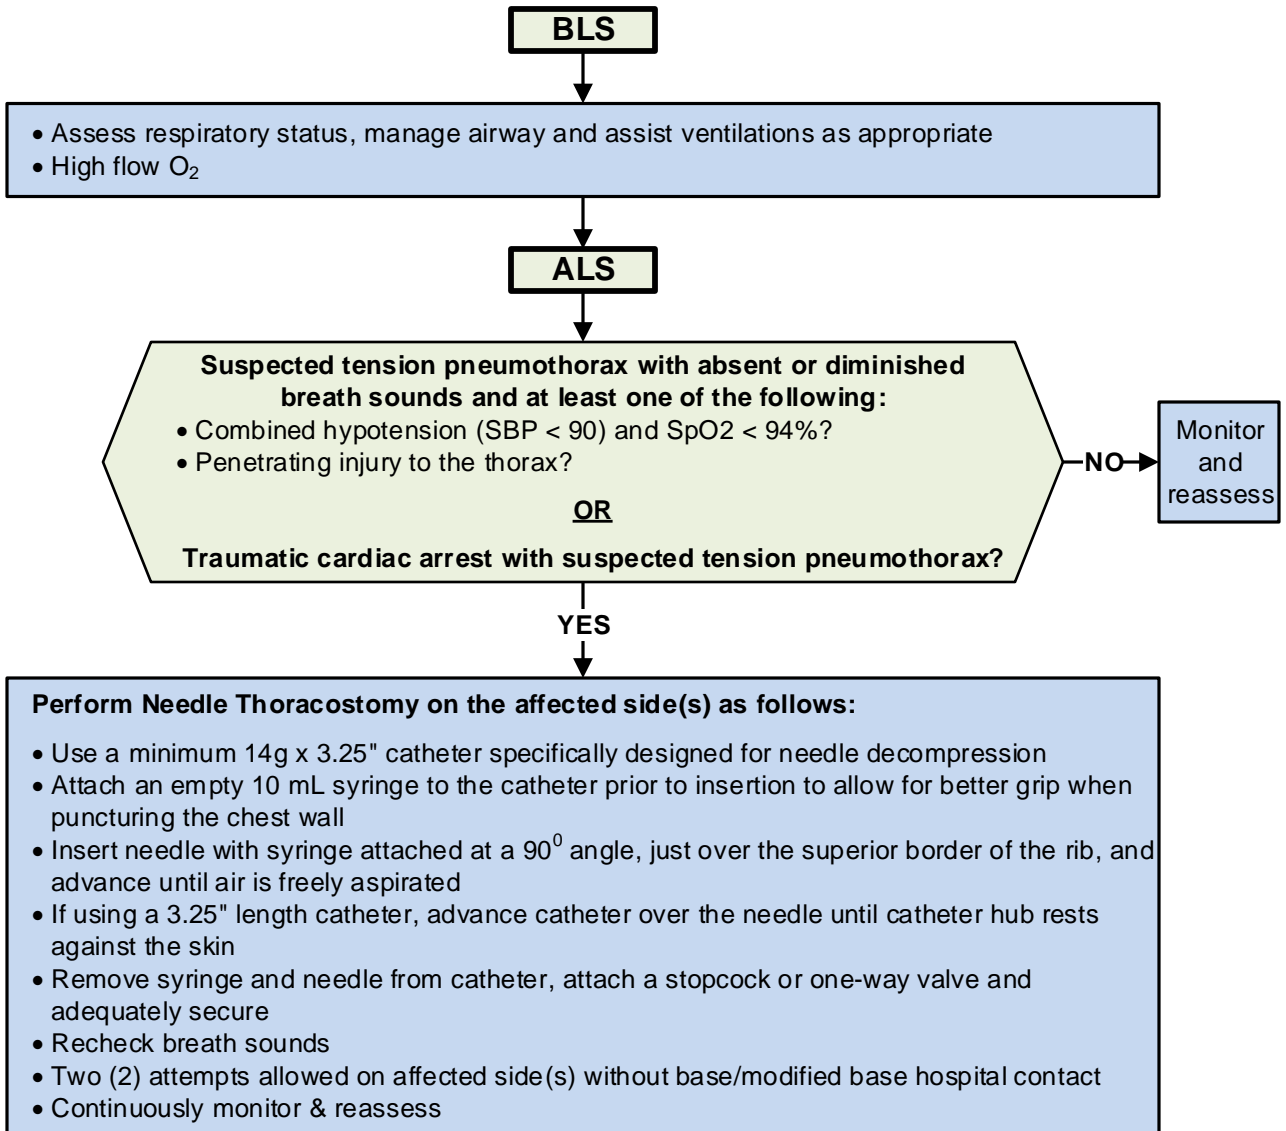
BLS

• Assess respiratory status, manage airway and assist ventilations as appropriate
• High flow $O_2$

ALS

Suspected tension pneumothorax with absent or diminished breath sounds and at least one of the following:
• Combined hypotension (SBP < 90) and SpO2 < 94%?
• Penetrating injury to the thorax?

OR

Traumatic cardiac arrest with suspected tension pneumothorax?

NO

Monitor and reassess

YES

Perform Needle Thoracostomy on the affected side(s) as follows:

• Use a minimum 14g x 3.25" catheter specifically designed for needle decompression
• Attach an empty 10 mL syringe to the catheter prior to insertion to allow for better grip when puncturing the chest wall
• Insert needle with syringe attached at a $90^0$ angle, just over the superior border of the rib, and advance until air is freely aspirated
• If using a 3.25" length catheter, advance catheter over the needle until catheter hub rests against the skin
• Remove syringe and needle from catheter, attach a stopcock or one-way valve and adequately secure
• Recheck breath sounds
• Two (2) attempts allowed on affected side(s) without base/modified base hospital contact
• Continuously monitor & reassess